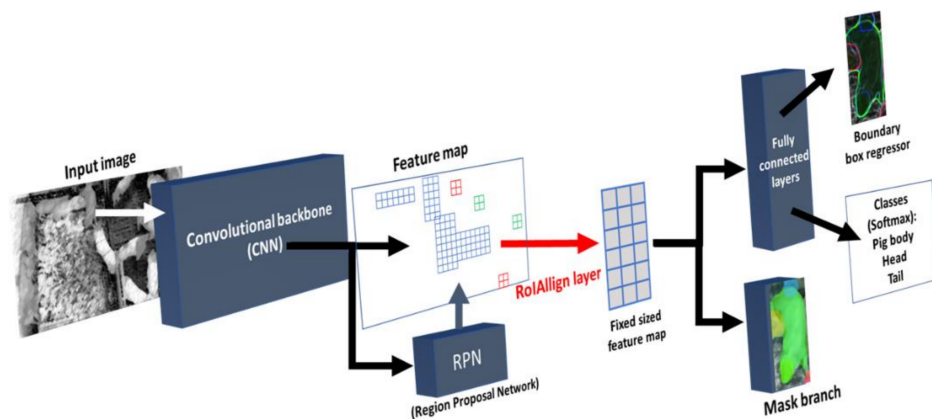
Input image

Convolutional backbone (CNN)

Feature map

RoIAllign layer

RPN

(Region Proposal Network)

Fixed sized feature map

Fully connected layers

Boundary box regressor

Classes (Softmax): Pig body Head Tail

Mask branch